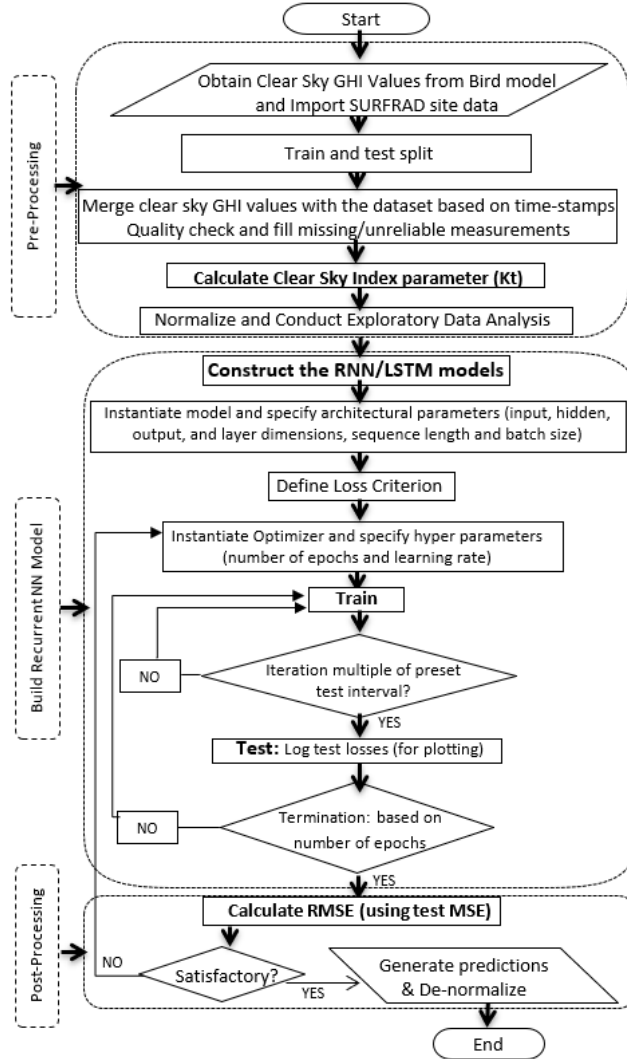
Start

Pre-Processing

Obtain Clear Sky GHI Values from Bird model and Import SURFRAD site data

Train and test split

Merge clear sky GHI values with the dataset based on time-stamps
Quality check and fill missing/unreliable measurements

Calculate Clear Sky Index parameter (Kt)

Normalize and Conduct Exploratory Data Analysis

Build Recurrent NN Model

Construct the RNN/LSTM models

Instantiate model and specify architectural parameters (input, hidden, output, and layer dimensions, sequence length and batch size)

Define Loss Criterion

Instantiate Optimizer and specify hyper parameters (number of epochs and learning rate)

Train

NO

Iteration multiple of preset test interval?

YES

Test: Log test losses (for plotting)

NO

Termination: based on number of epochs

YES

Post-Processing

Calculate RMSE (using test MSE)

NO

Satisfactory?

YES

Generate predictions & De-normalize

End